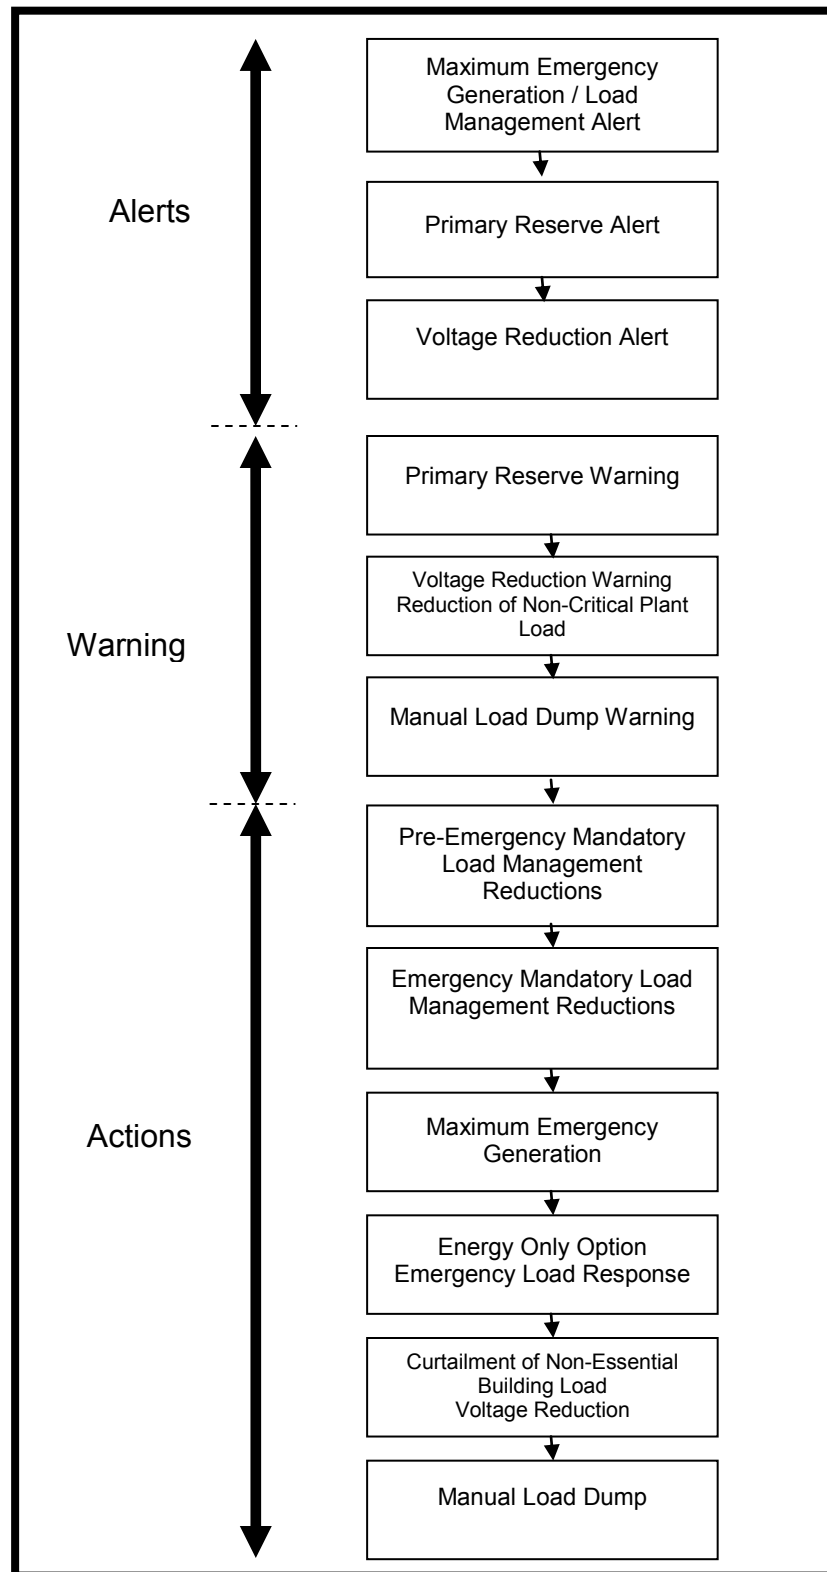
Alerts

Maximum Emergency Generation / Load Management Alert

Primary Reserve Alert

Voltage Reduction Alert

Warning

Primary Reserve Warning

Voltage Reduction Warning
Reduction of Non-Critical Plant Load

Manual Load Dump Warning

Actions

Pre-Emergency Mandatory Load Management Reductions

Emergency Mandatory Load Management Reductions

Maximum Emergency Generation

Energy Only Option
Emergency Load Response

Curtailment of Non-Essential Building Load
Voltage Reduction

Manual Load Dump